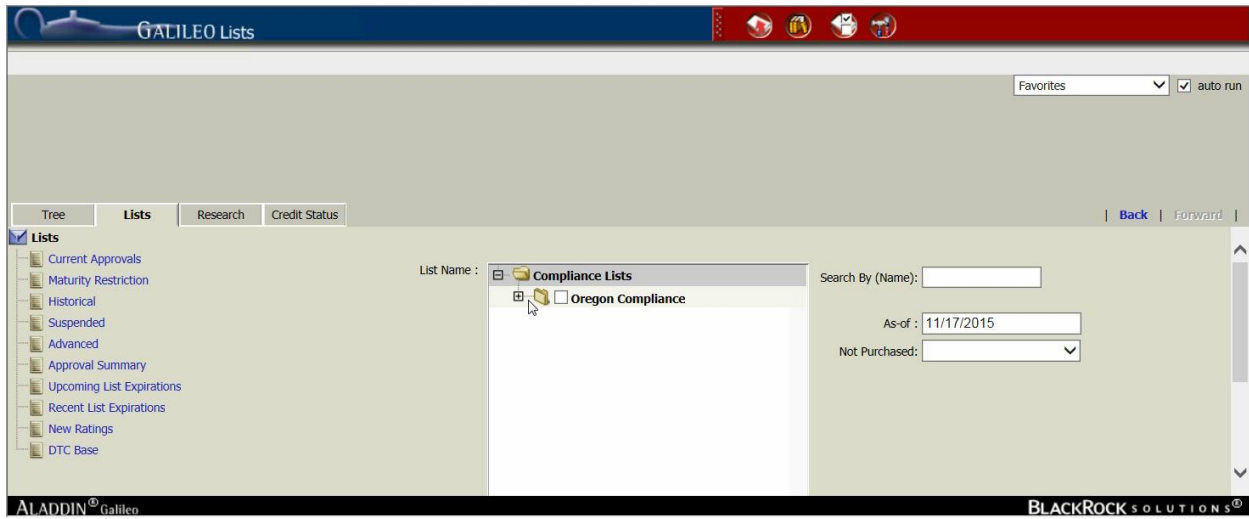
GALILEO Lists

Favorites
auto run

Tree
Lists
Research
Credit Status

| Back | Forward |

Lists
Current Approvals
Maturity Restriction
Historical
Suspended
Advanced
Approval Summary
Upcoming List Expirations
Recent List Expirations
New Ratings
DTC Base

List Name :
Compliance Lists
Oregon Compliance

Search By (Name):
As-of : 11/17/2015
Not Purchased:

ALADDIN® Galileo
BLACKROCK SOLUTIONS®